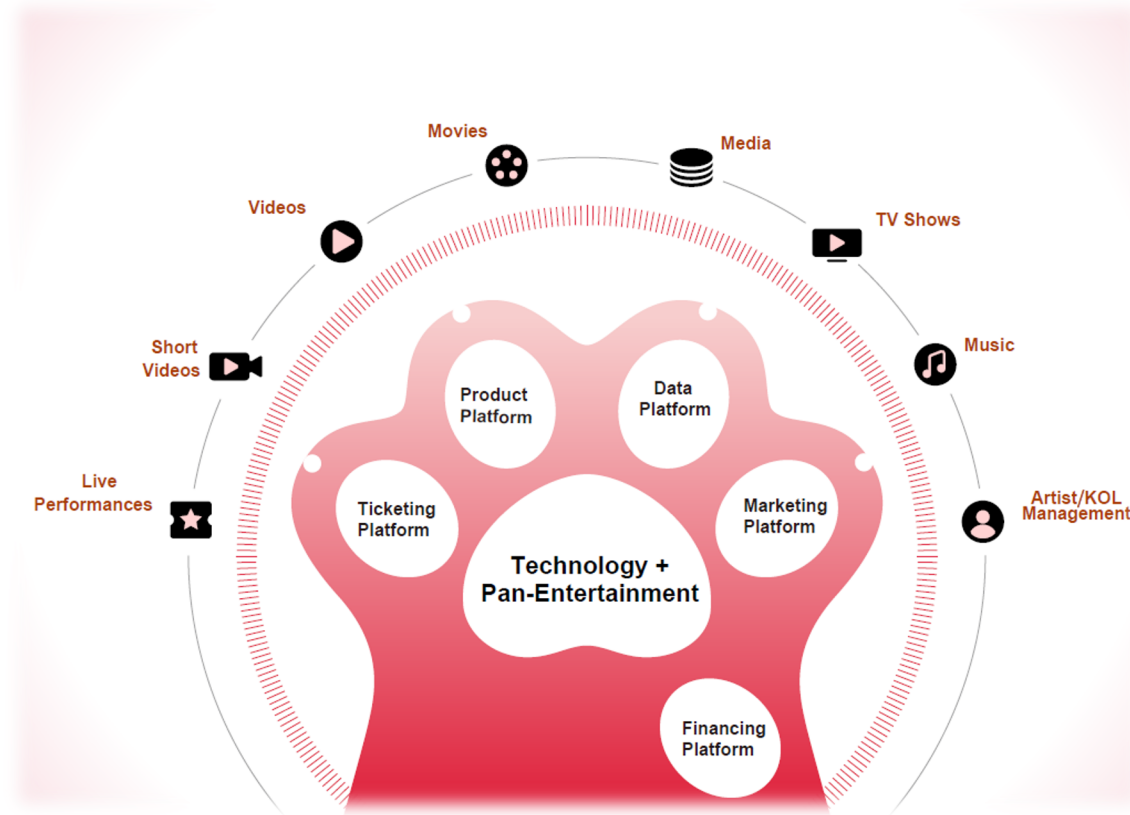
Movies

Media

Videos

TV Shows

Short Videos

Music

Live Performances

Artist/KOL Management

Product Platform

Data Platform

Ticketing Platform

Marketing Platform

Technology + Pan-Entertainment

Financing Platform